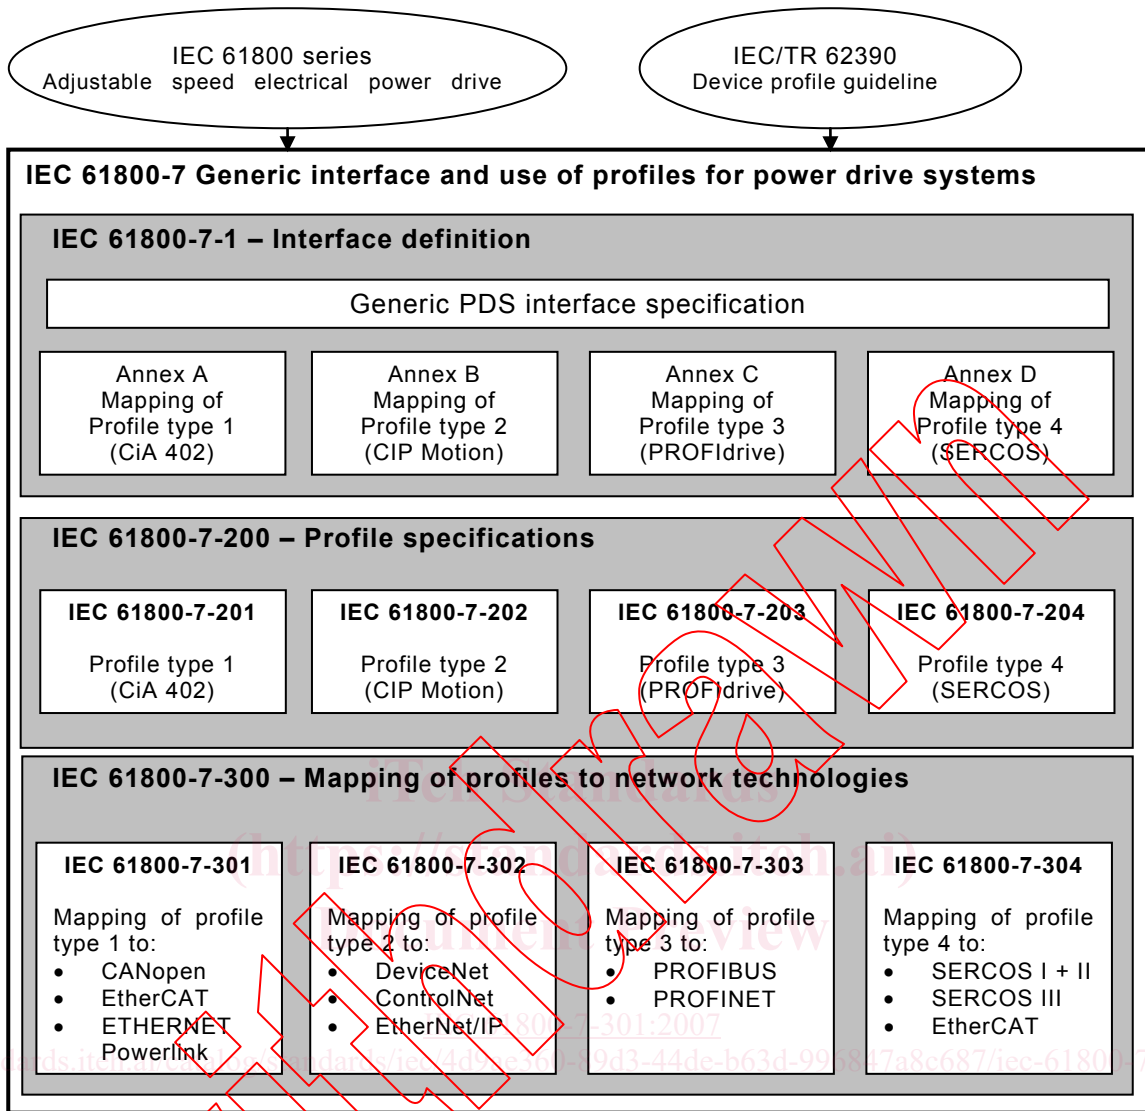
IEC 61800 series
Adjustable speed electrical power drive

IEC/TR 62390
Device profile guideline

IEC 61800-7 Generic interface and use of profiles for power drive systems

IEC 61800-7-1 – Interface definition

Generic PDS interface specification

Annex A
Mapping of
Profile type 1
(CiA 402)

Annex B
Mapping of
Profile type 2
(CIP Motion)

Annex C
Mapping of
Profile type 3
(PROFIdrive)

Annex D
Mapping of
Profile type 4
(SERCOS)

IEC 61800-7-200 – Profile specifications

IEC 61800-7-201
Profile type 1
(CiA 402)

IEC 61800-7-202
Profile type 2
(CIP Motion)

IEC 61800-7-203
Profile type 3
(PROFIdrive)

IEC 61800-7-204
Profile type 4
(SERCOS)

IEC 61800-7-300 – Mapping of profiles to network technologies

iTeh Standards
(https://standards.iteh.ai)
Document Preview

IEC 61800-7-301
Mapping of profile type 1 to:
• CANopen
• EtherCAT
• ETHERNET Powerlink

IEC 61800-7-302
Mapping of profile type 2 to:
• DeviceNet
• ControlNet
• EtherNet/IP

IEC 61800-7-303
Mapping of profile type 3 to:
• PROFIBUS
• PROFINET

IEC 61800-7-304
Mapping of profile type 4 to:
• SERCOS I + II
• SERCOS III
• EtherCAT

IEC 61800-7-301:2007
https://standards.iteh.ai/catalog/standards/iec/4d9ae569-89d3-44de-b63d-995847a8c687/iec-61800-7